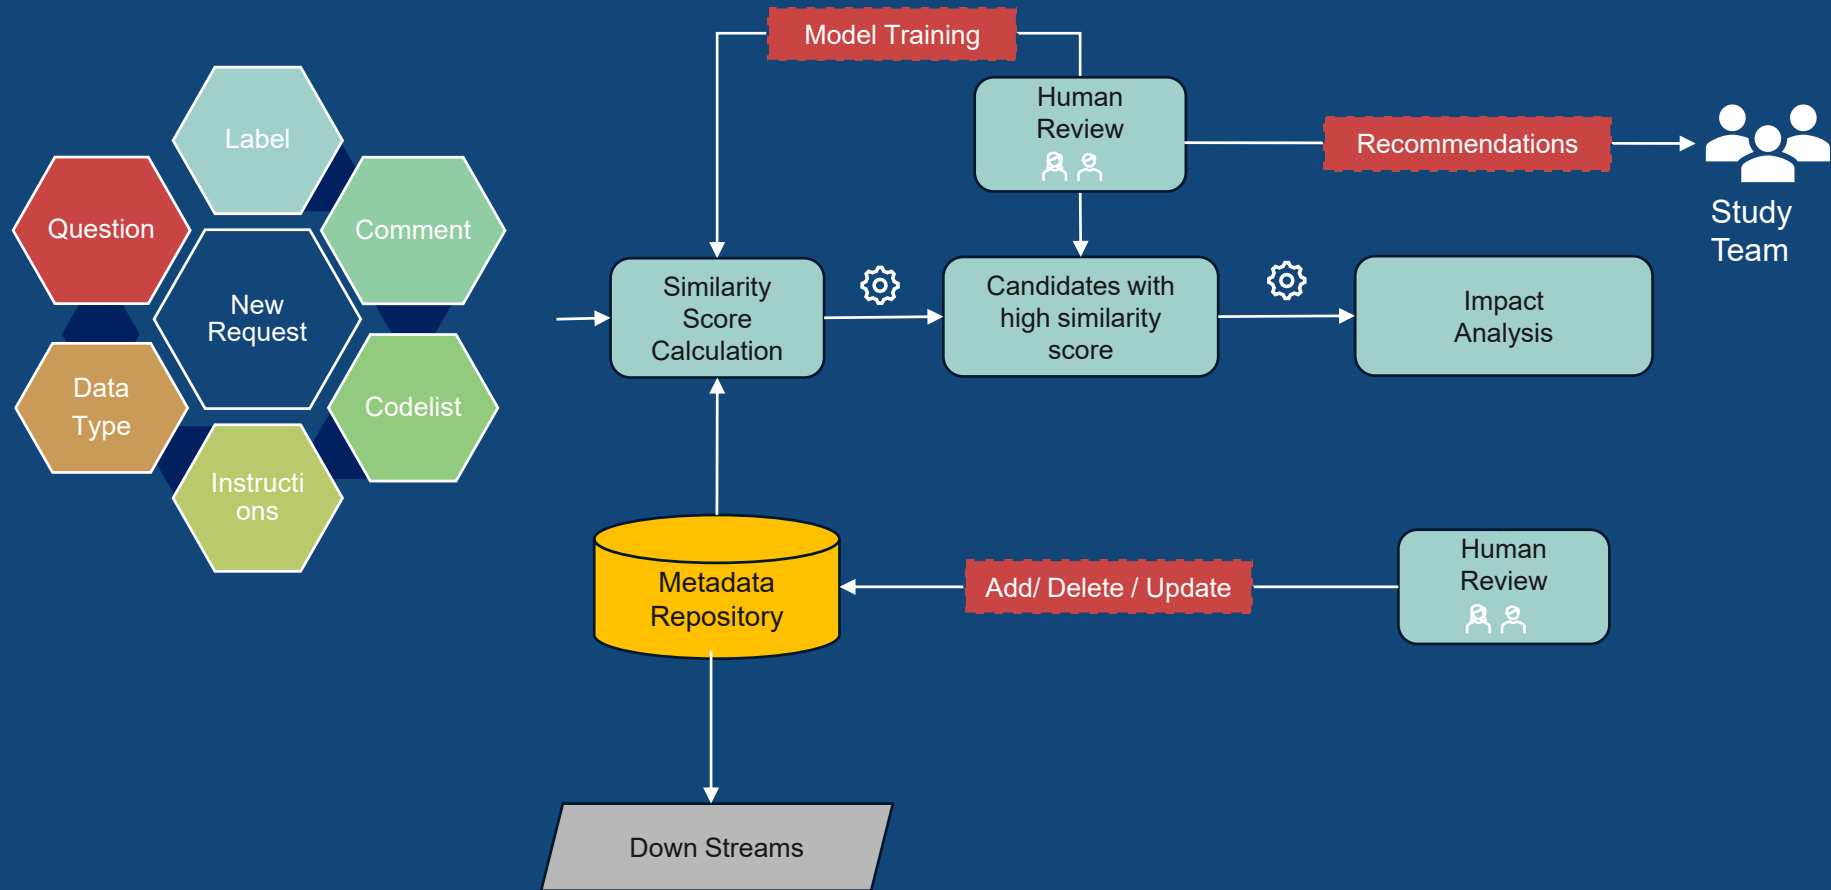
Label

Question

Comment

New Request

Data Type

Codelist

Instructi ons

Model Training

Human Review

Recommendations

Study Team

Similarity Score Calculation

Candidates with high similarity score

Impact Analysis

Metadata Repository

Add/ Delete / Update

Human Review

Down Streams